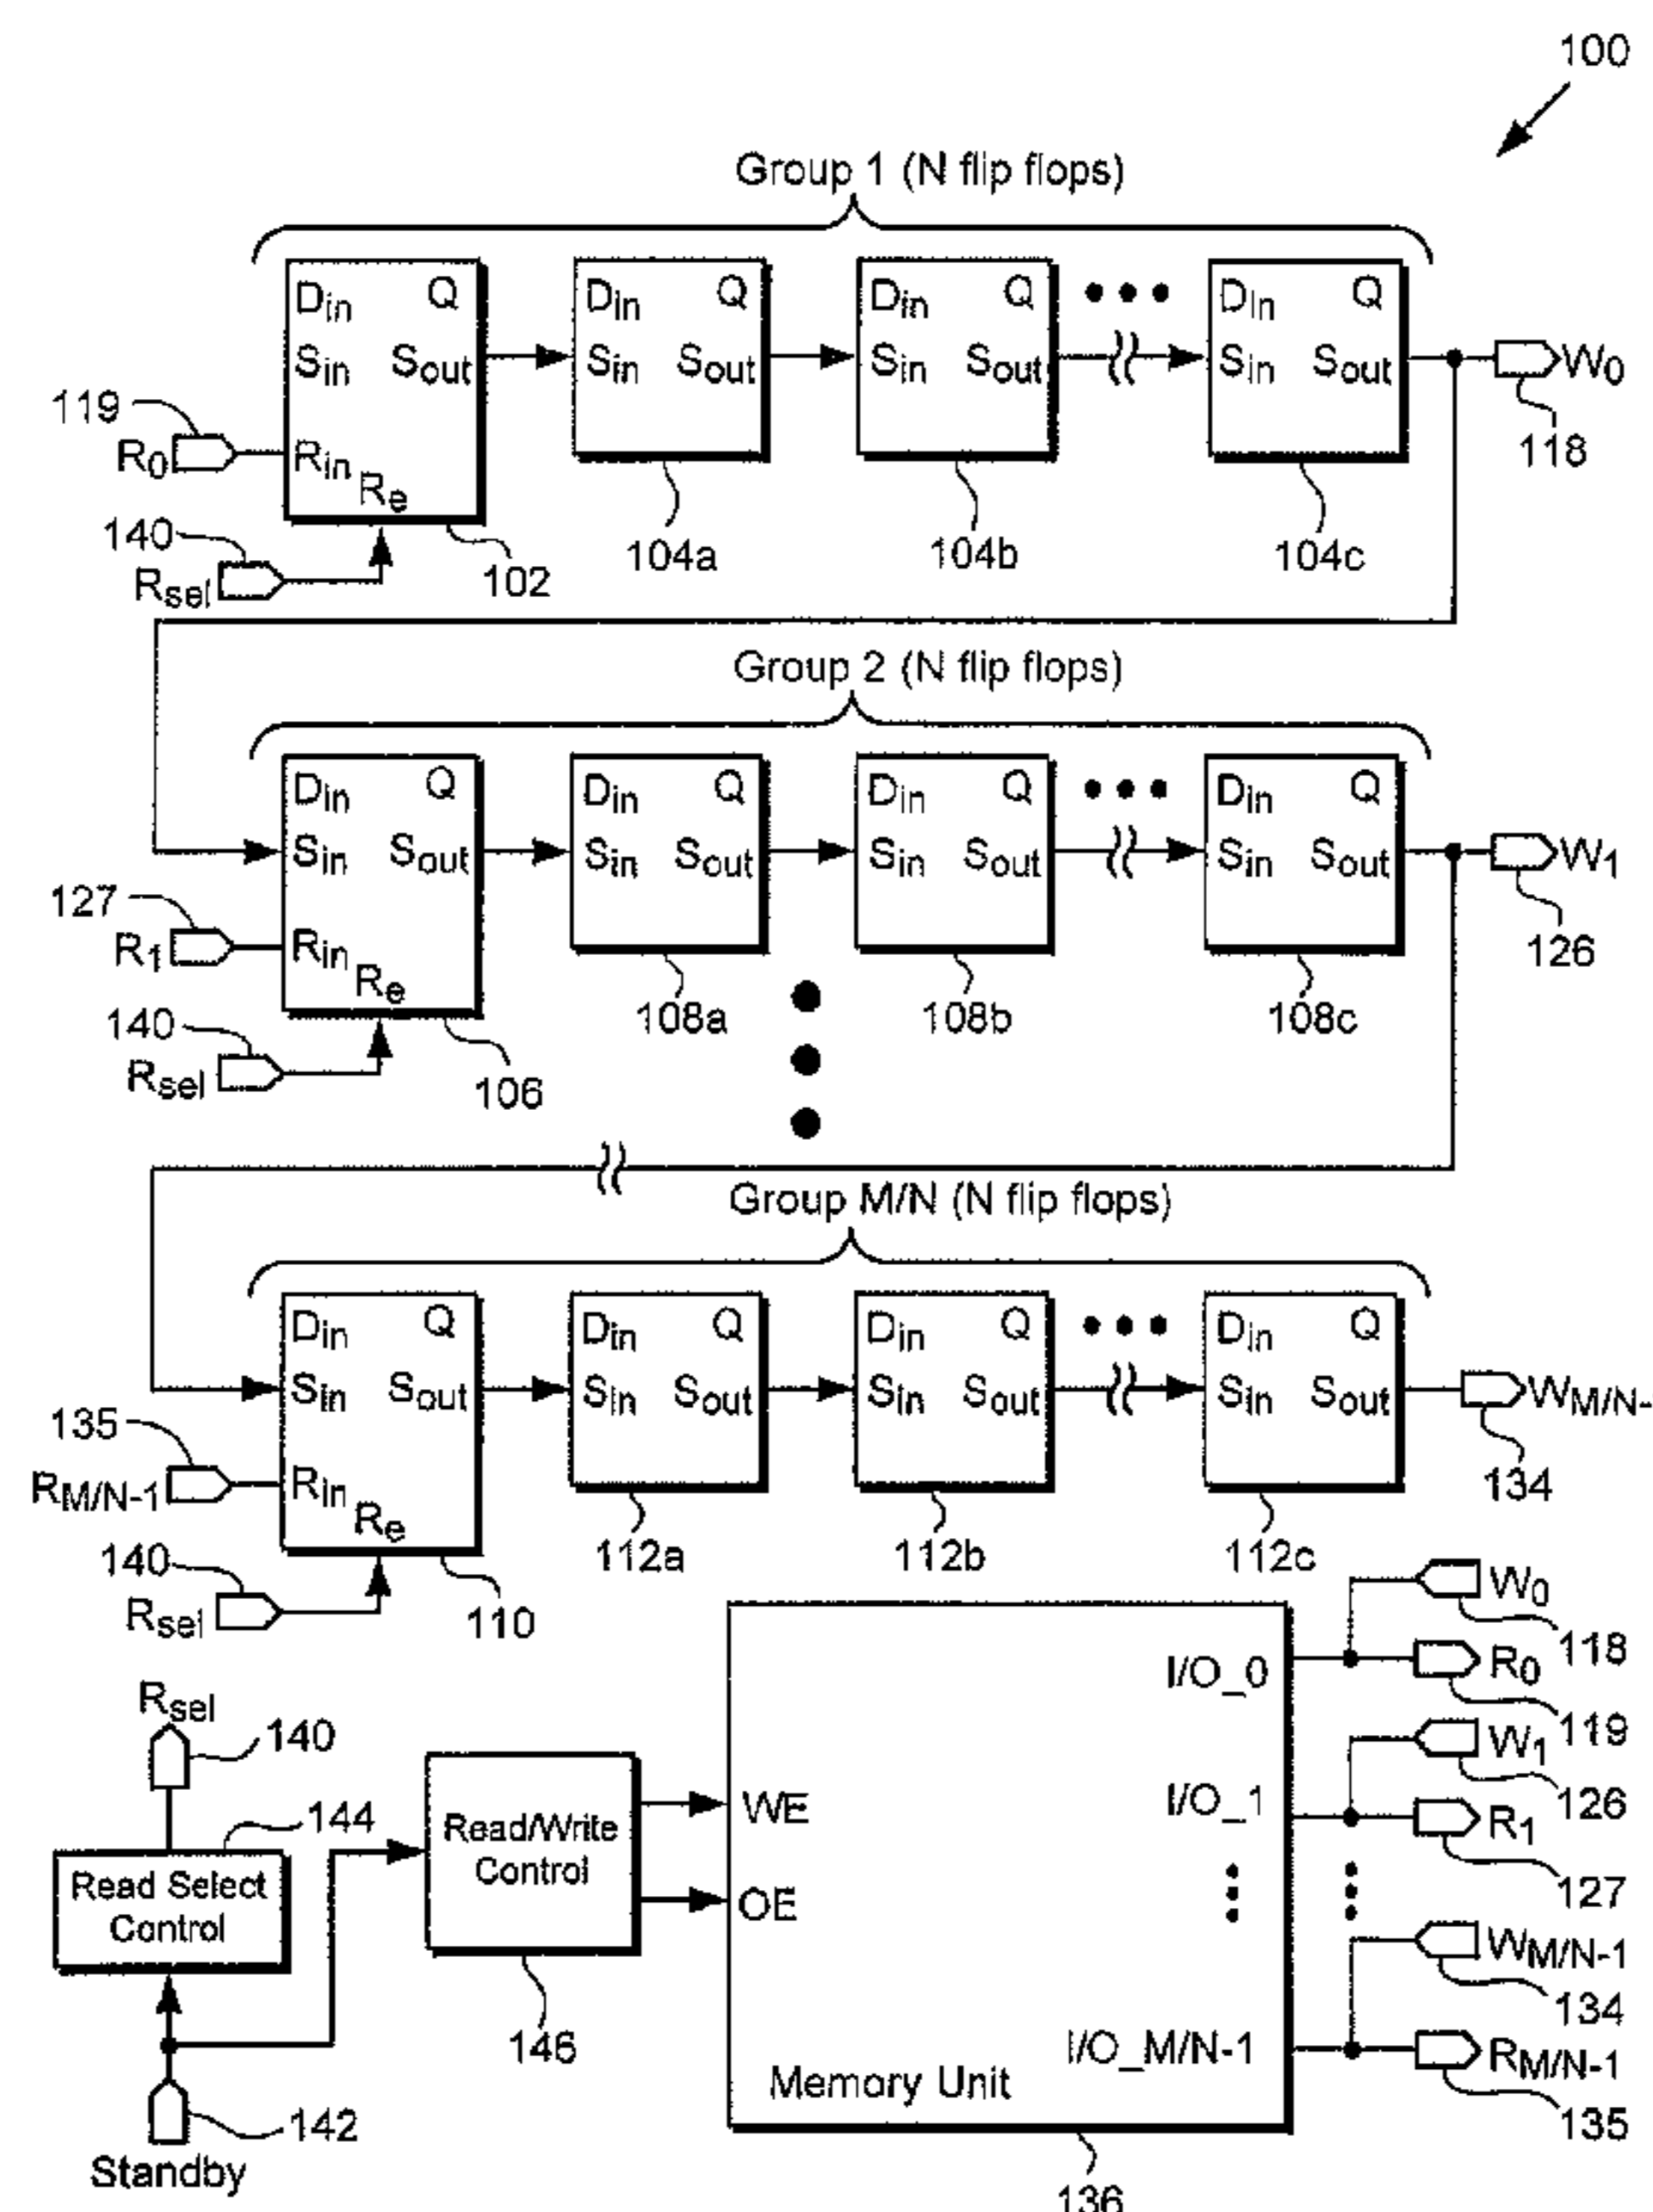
100

Group 1 (N flip flops)

$D_{in}$ Q $S_{in}$ $S_{out}$ $R_{in}$ $R_e$

$D_{in}$ Q $S_{in}$ $S_{out}$

$D_{in}$ Q $S_{in}$ $S_{out}$

$D_{in}$ Q $S_{in}$ $S_{out}$

$W_0$

119 $R_0$

140 $R_{sel}$

102 104a 104b 104c 118

Group 2 (N flip flops)

$D_{in}$ Q $S_{in}$ $S_{out}$ $R_{in}$ $R_e$

$D_{in}$ Q $S_{in}$ $S_{out}$

$D_{in}$ Q $S_{in}$ $S_{out}$

$D_{in}$ Q $S_{in}$ $S_{out}$

$W_1$

127 $R_1$

140 $R_{sel}$

106 108a 108b 108c 126

Group M/N (N flip flops)

$D_{in}$ Q $S_{in}$ $S_{out}$ $R_{in}$ $R_e$

$D_{in}$ Q $S_{in}$ $S_{out}$

$D_{in}$ Q $S_{in}$ $S_{out}$

$D_{in}$ Q $S_{in}$ $S_{out}$

$W_{M/N-}$

135 $R_{M/N-1}$

140 $R_{sel}$

110 112a 112b 112c 134

$R_{sel}$ 140

144

Read Select Control

Read/Write Control

146

WE

OE

142

Standby

I/O_0

I/O_1

I/O_M/N-1

Memory Unit

136

$W_0$ 118

$R_0$ 119

$W_1$ 126

$R_1$ 127

$W_{M/N-1}$ 134

$R_{M/N-1}$ 135